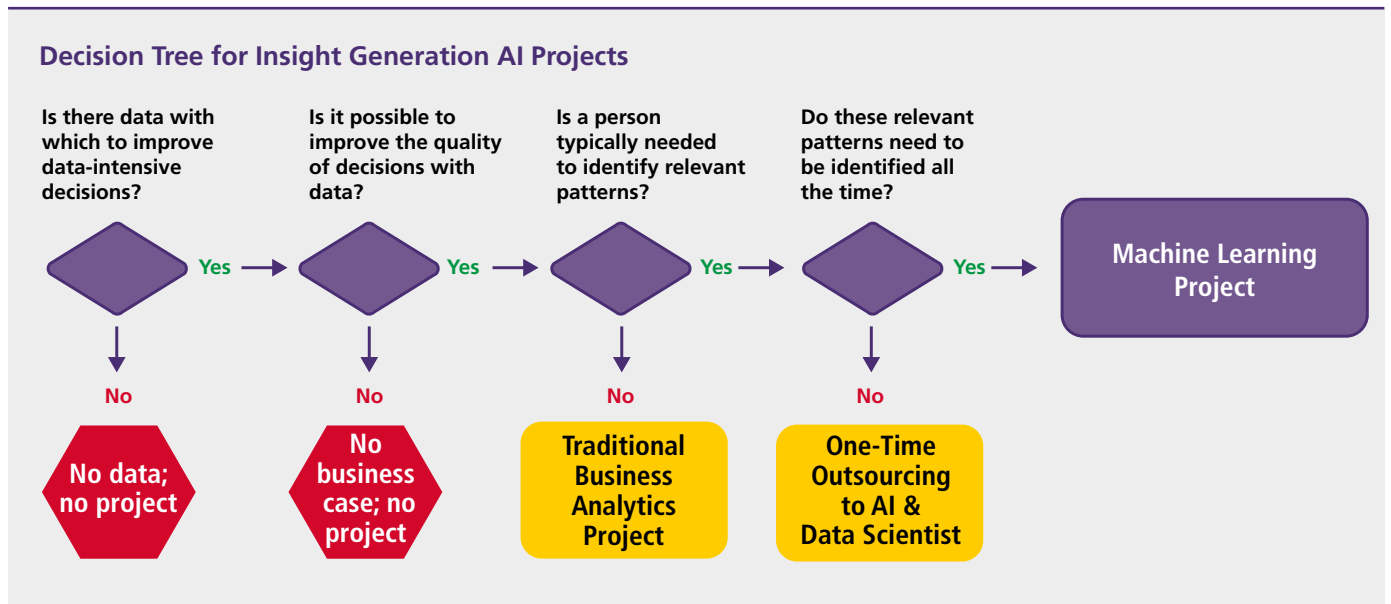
Decision Tree for Insight Generation AI Projects

Is there data with which to improve data-intensive decisions?

Yes

No

No data; no project

Is it possible to improve the quality of decisions with data?

Yes

No

No business case; no project

Is a person typically needed to identify relevant patterns?

Yes

No

Traditional Business Analytics Project

Do these relevant patterns need to be identified all the time?

Yes

No

One-Time Outsourcing to AI & Data Scientist

Machine Learning Project